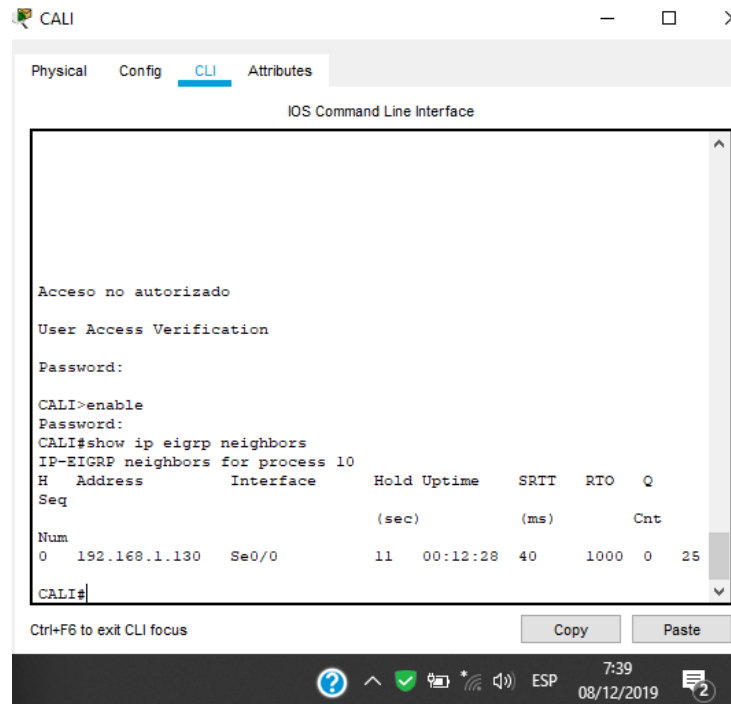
CALI

Physical Config CLI Attributes

IOS Command Line Interface

Acceso no autorizado

User Access Verification

Password:

CALI>enable
Password:
CALI#show ip eigrp neighbors
IP-EIGRP neighbors for process 10
H Address Interface Hold Uptime SRTT RTO Q
Seq
(sec) (ms) Cnt
Num
0 192.168.1.130 Se0/0 11 00:12:28 40 1000 0 25

CALI#

Ctrl+F6 to exit CLI focus

Copy Paste

ESP 7:39 08/12/2019 2